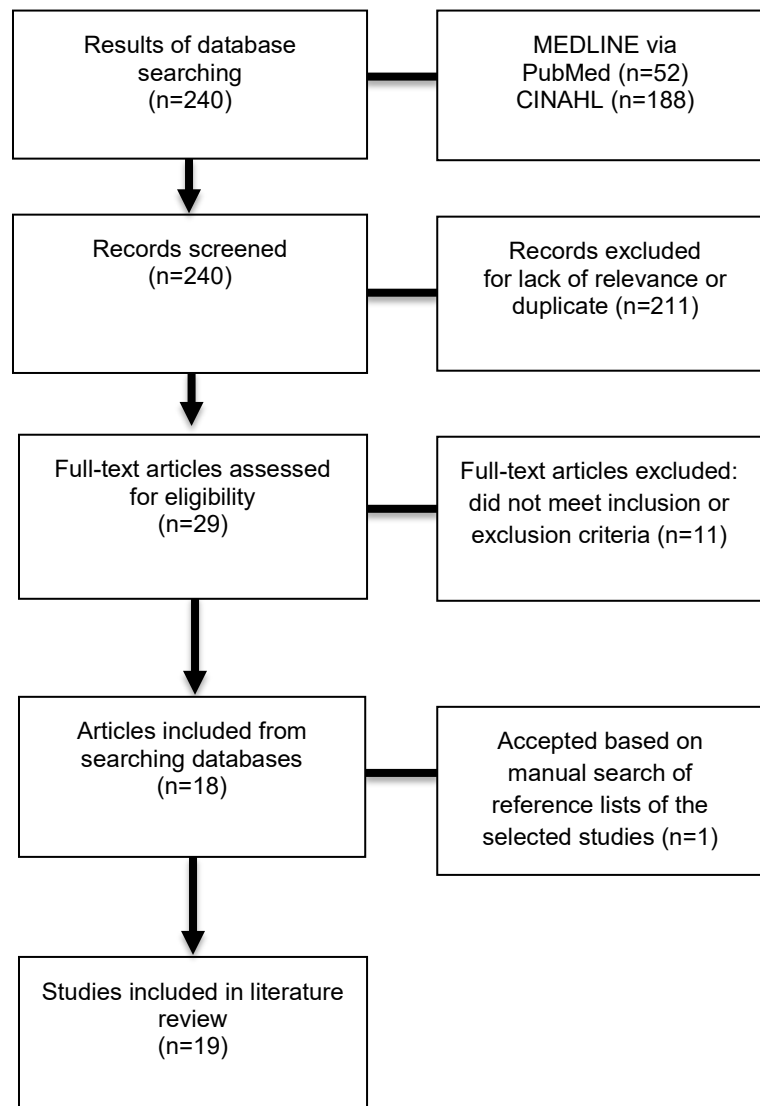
Results of database searching
(n=240)

MEDLINE via PubMed (n=52)
CINAHL (n=188)

Records screened
(n=240)

Records excluded for lack of relevance or duplicate (n=211)

Full-text articles assessed for eligibility
(n=29)

Full-text articles excluded: did not meet inclusion or exclusion criteria (n=11)

Articles included from searching databases
(n=18)

Accepted based on manual search of reference lists of the selected studies (n=1)

Studies included in literature review
(n=19)